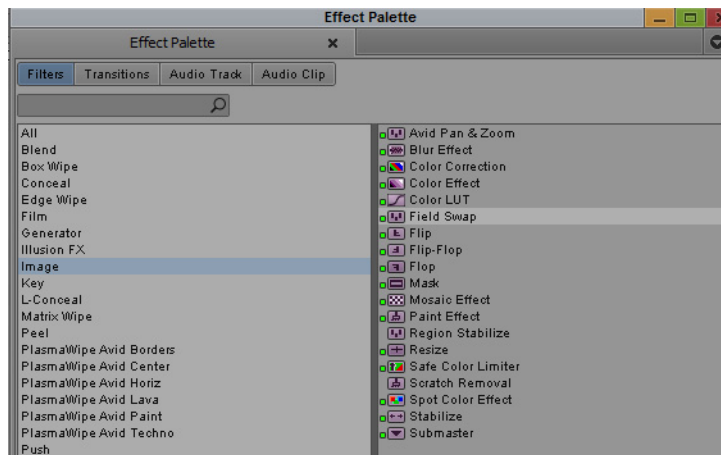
Effect Palette

Effect Palette ×

Filters Transitions Audio Track Audio Clip

All
Blend
Box Wipe
Conceal
Edge Wipe
Film
Generator
Illusion FX
Image
Key
L-Conceal
Matrix Wipe
Peel
PlasmaWipe Avid Borders
PlasmaWipe Avid Center
PlasmaWipe Avid Horiz
PlasmaWipe Avid Lava
PlasmaWipe Avid Paint
PlasmaWipe Avid Techno
Push

Avid Pan & Zoom
Blur Effect
Color Correction
Color Effect
Color LUT
Field Swap
Flip
Flip-Flop
Flop
Mask
Mosaic Effect
Paint Effect
Region Stabilize
Resize
Safe Color Limiter
Scratch Removal
Spot Color Effect
Stabilize
Submaster